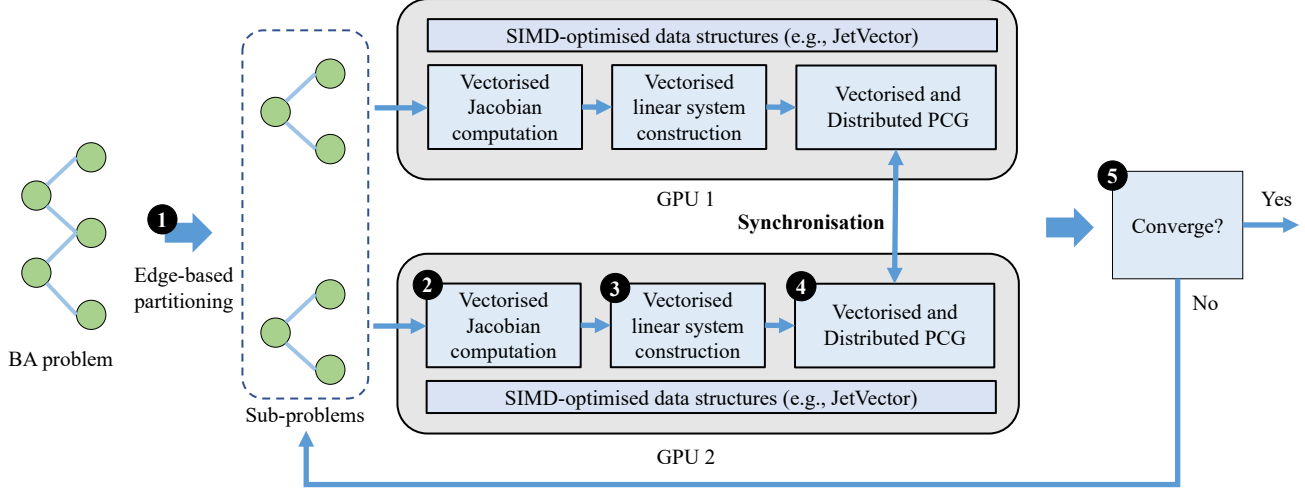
SIMD-optimised data structures (e.g., JetVector)

Vectorised Jacobian computation

Vectorised linear system construction

Vectorised and Distributed PCG

GPU 1

BA problem

1

Edge-based partitioning

Sub-problems

Synchronisation

2

Vectorised Jacobian computation

3

Vectorised linear system construction

4

Vectorised and Distributed PCG

SIMD-optimised data structures (e.g., JetVector)

GPU 2

5

Converge?

Yes

No